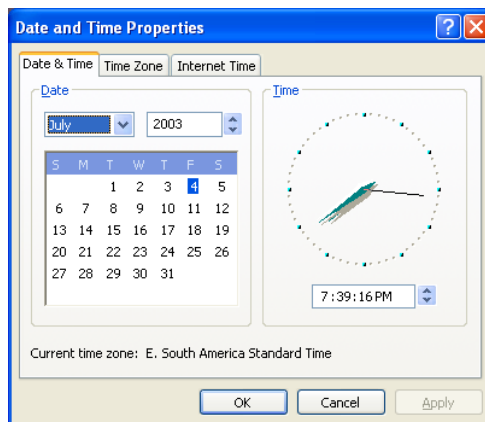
Date and Time Properties

Date & Time | Time Zone | Internet Time

Date

July

2003

| S | M | T | W | T | F | S |
|---|---|---|---|---|---|---|
| | | 1 | 2 | 3 | 4 | 5 |
| 6 | 7 | 8 | 9 | 10 | 11 | 12 |
| 13 | 14 | 15 | 16 | 17 | 18 | 19 |
| 20 | 21 | 22 | 23 | 24 | 25 | 26 |
| 27 | 28 | 29 | 30 | 31 | | |

Time

7:39:16 PM

Current time zone: E. South America Standard Time

OK | Cancel | Apply